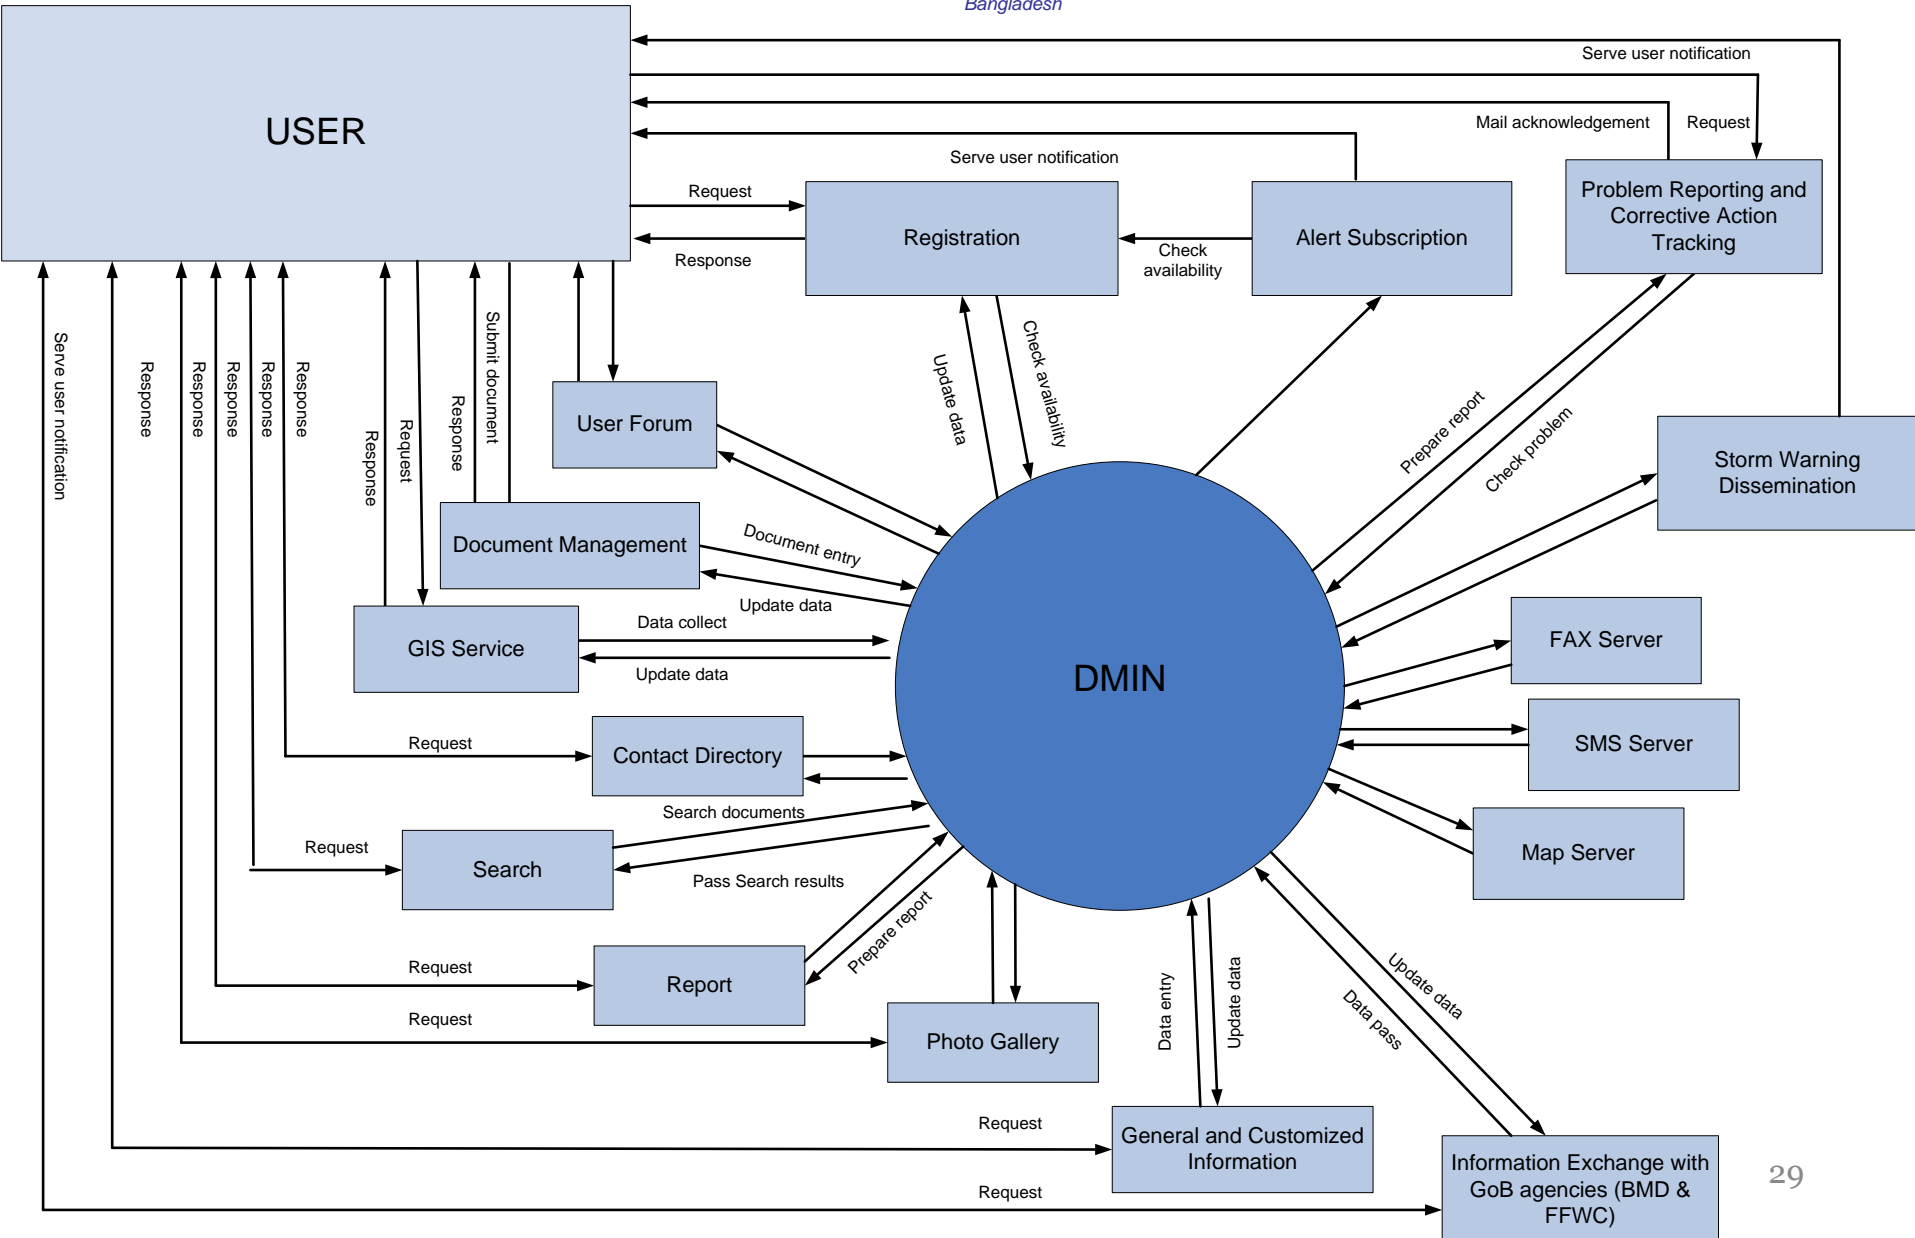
Bangladesh

USER

Serve user notification

Mail acknowledgement

Request

Serve user notification

Request

Registration

Alert Subscription

Problem Reporting and Corrective Action Tracking

Response

Check availability

Serve user notification

Response

Response

Response

Response

Response

Response

Request

Response

Submit document

Update data

Check availability

User Forum

Prepare report

Check problem

Storm Warning Dissemination

Document Management

Document entry

Update data

GIS Service

Data collect

Update data

DMIN

FAX Server

SMS Server

Request

Contact Directory

Search documents

Map Server

Request

Search

Pass Search results

Prepare report

Request

Report

Request

Photo Gallery

Data entry

Update data

Update data

Data pass

Request

General and Customized Information

Request

Information Exchange with GoB agencies (BMD & FFWC)

29